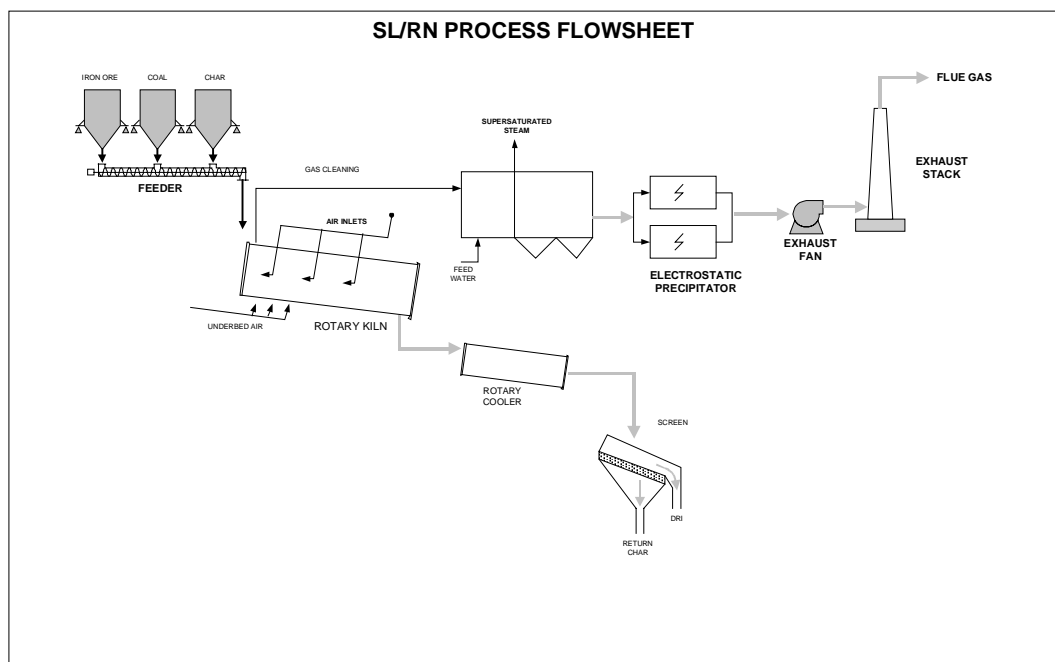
SL/RN PROCESS FLOWSHEET

IRON ORE
COAL
CHAR
FEEDER

GAS CLEANING
SUPERSATURATED STEAM
FLUE GAS
EXHAUST STACK

AIR INLETS
FEED WATER
ELECTROSTATIC PRECIPITATOR
EXHAUST FAN

UNDERBED AIR
ROTARY KILN

ROTARY COOLER

SCREEN

RETURN CHAR
DRI